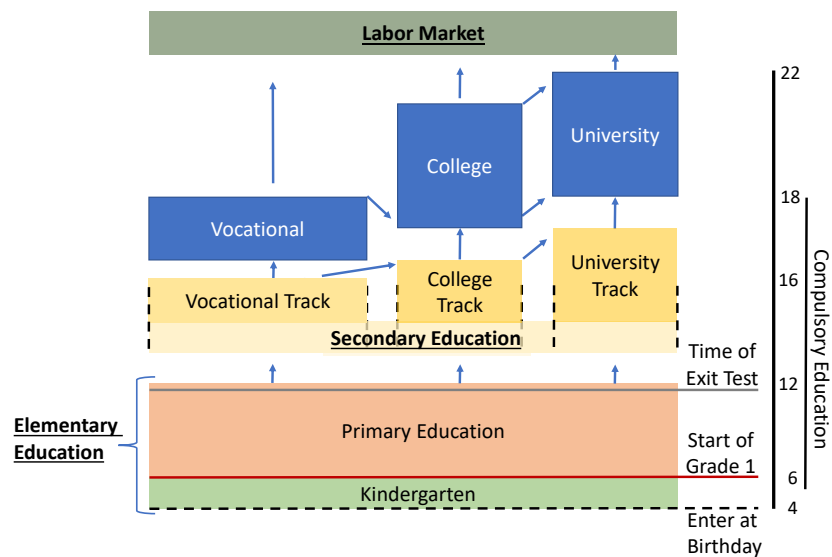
Labor Market

University

College

Vocational

College Track

University Track

Vocational Track

Secondary Education

Time of Exit Test

Elementary Education

Primary Education

Start of Grade 1

Kindergarten

Enter at Birthday

22

18

16

12

6

4

Compulsory Education